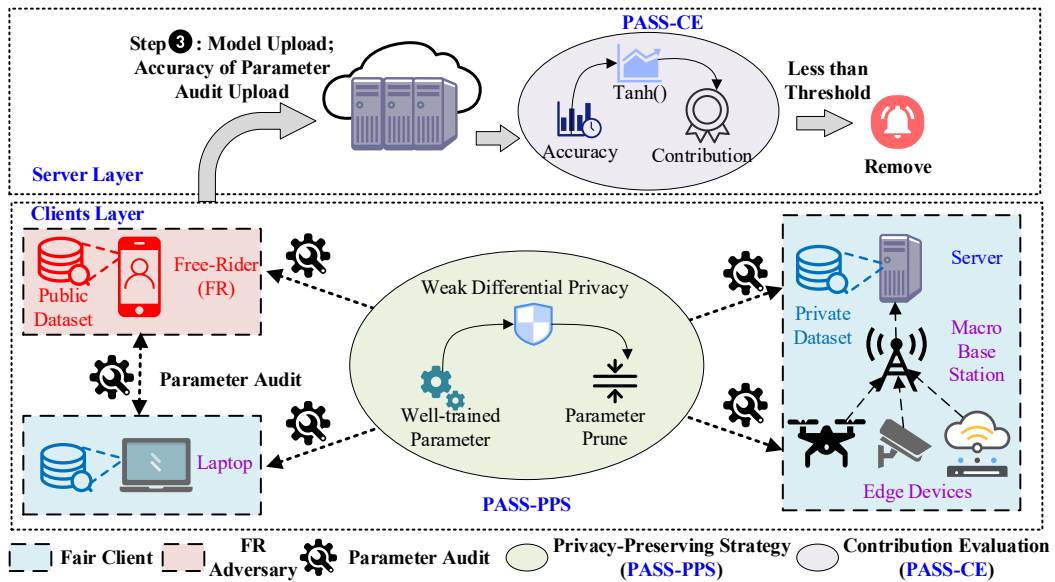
PASS-CE

Step 3 : Model Upload; Accuracy of Parameter Audit Upload

Tanh()

Accuracy

Contribution

Less than Threshold

Remove

Server Layer

Clients Layer

Public Dataset

Free-Rider (FR)

Weak Differential Privacy

Server

Private Dataset

Macro Base Station

Parameter Audit

Well-trained Parameter

Parameter Prune

Laptop

Edge Devices

PASS-PPS

Fair Client

FR Adversary

Parameter Audit

Privacy-Preserving Strategy (PASS-PPS)

Contribution Evaluation (PASS-CE)